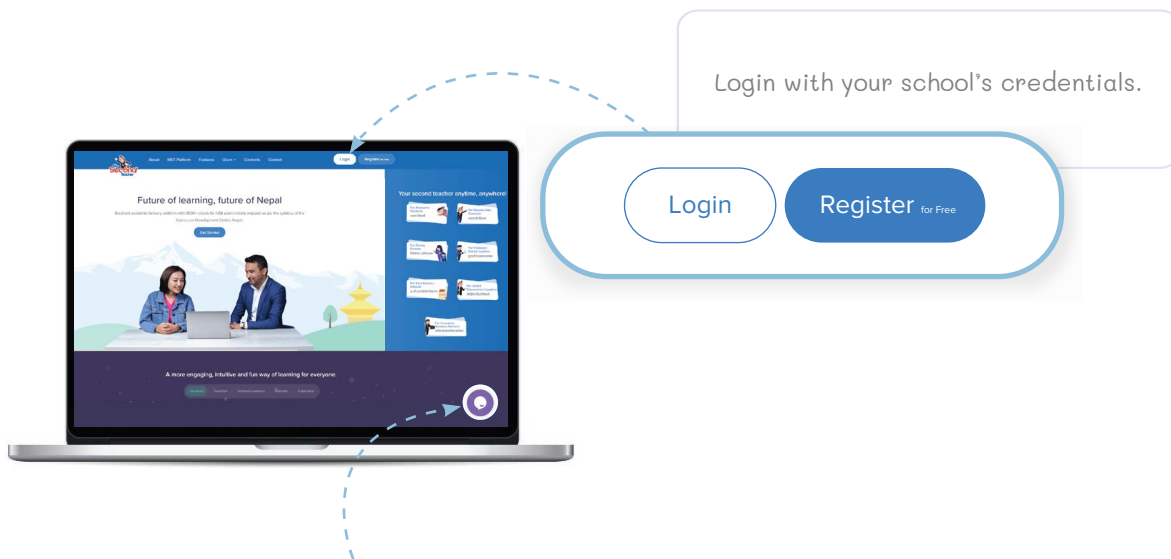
Login with your school's credentials.

Login

Register for Free

About MST Platform Features Users Contents Contact

Login Register

Future of learning, future of Nepal

Get Started

Your second teacher anytime, anywhere!

A more engaging, intuitive and fun way of learning for everyone.

Students Teachers School Leaders Parents Subscribe